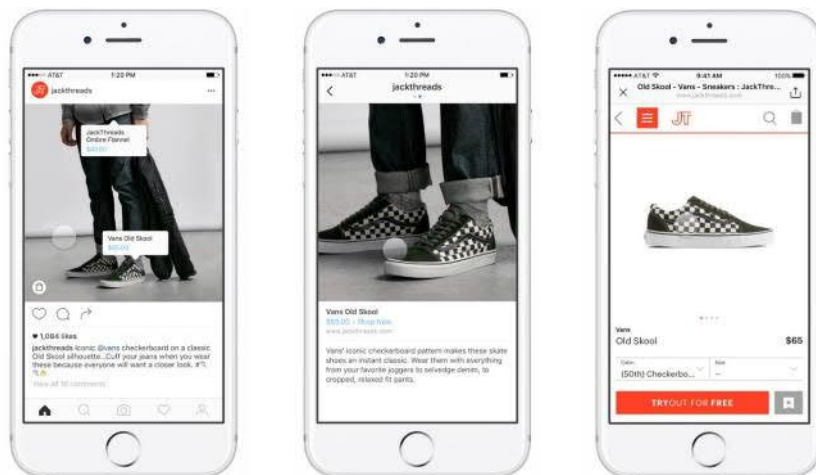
AT&T 1:20 PM

jackthreads

JackThreads Ombre Flannel $49.00

Vans Old Skool $65.00

1,084 likes

jackthreads Iconic @vans checkerboard on a classic Old Skool silhouette...Cuff your jeans when you wear these because everyone will want a closer look.

View all 10 comments

AT&T 1:20 PM

jackthreads

Vans Old Skool

$65.00 • Shop Now

www.jackthreads.com

Vans' iconic checkerboard pattern makes these skate shoes an instant classic. Wear them with everything from your favorite joggers to selvedge denim, to cropped, relaxed fit pants.

AT&T 9:41 AM 100%

Old Skool - Vans - Sneakers : JackThre...

www.jackthreads.com

JT

Vans

Old Skool $65

Color

(50th) Checkerbo...

Size

--

TRYOUT FOR FREE